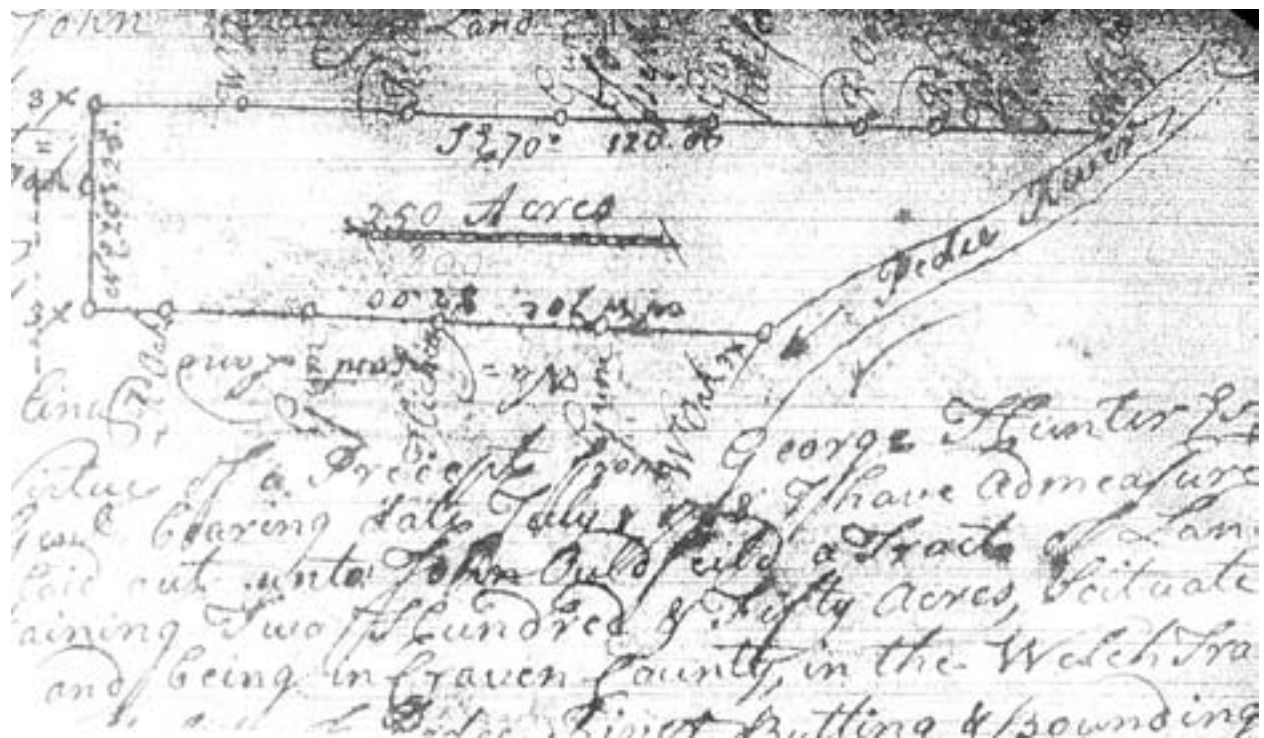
John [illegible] Land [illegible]

3x

S$^{o}$ 70$^{o}$ 120.00

250 Acres

200

00 28 70 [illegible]

3x

Pedee River

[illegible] George Hunter Esq

[V]irtue of a Precept from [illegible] I have Admeasure[d]
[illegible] bearing date July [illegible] a Tract of Lan[d]
[L]aid out unto John Ouldfeild a Tract of Lan[d]
[Con]taining Two Hundred & Fifty Acres, Scituate
and being in Craven County, in the Welch Tra[ct]
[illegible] Pedee River Butting & bounding